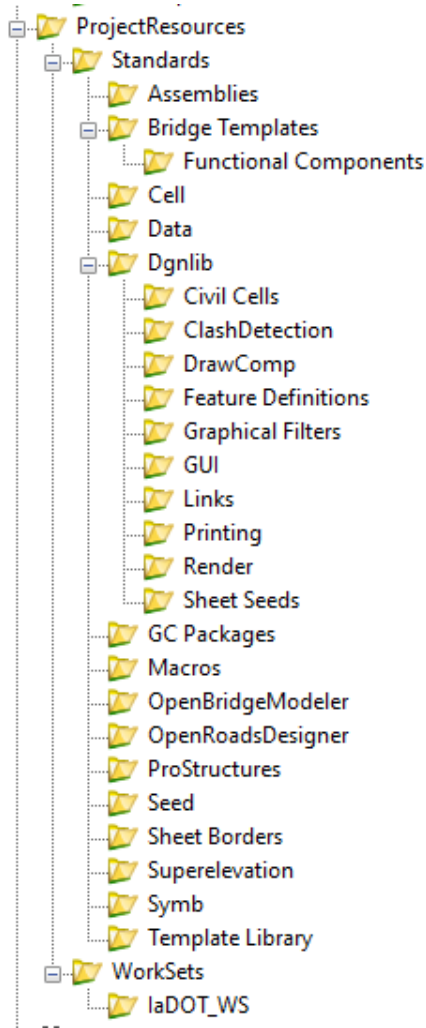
ProjectResources
Standards
Assemblies
Bridge Templates
Functional Components
Cell
Data
Dgnlib
Civil Cells
ClashDetection
DrawComp
Feature Definitions
Graphical Filters
GUI
Links
Printing
Render
Sheet Seeds
GC Packages
Macros
OpenBridgeModeler
OpenRoadsDesigner
ProStructures
Seed
Sheet Borders
Superelevation
Symb
Template Library
WorkSets
IaDOT_WS